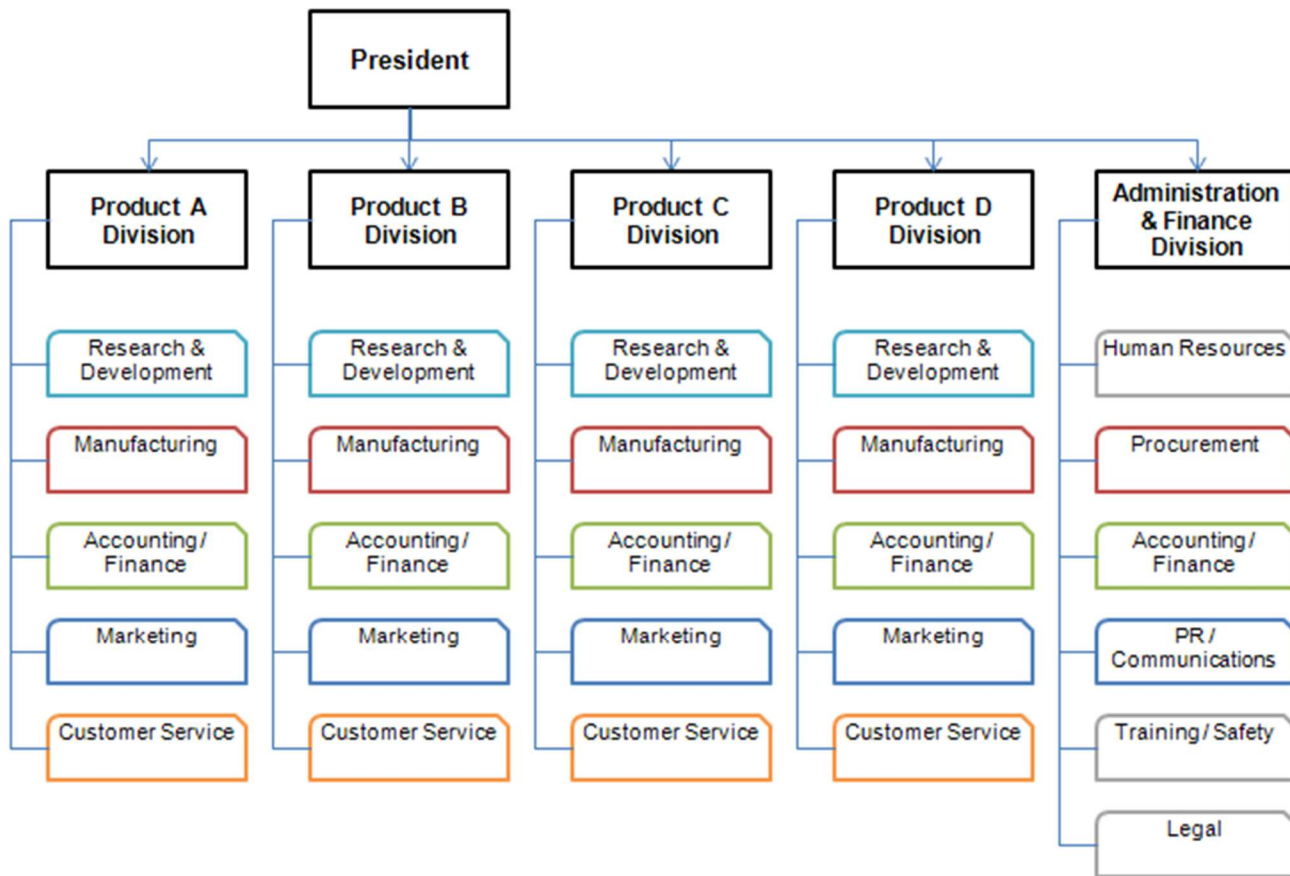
President

Product A Division

Research & Development

Manufacturing

Accounting / Finance

Marketing

Customer Service

Product B Division

Research & Development

Manufacturing

Accounting / Finance

Marketing

Customer Service

Product C Division

Research & Development

Manufacturing

Accounting / Finance

Marketing

Customer Service

Product D Division

Research & Development

Manufacturing

Accounting / Finance

Marketing

Customer Service

Administration & Finance Division

Human Resources

Procurement

Accounting / Finance

PR / Communications

Training / Safety

Legal